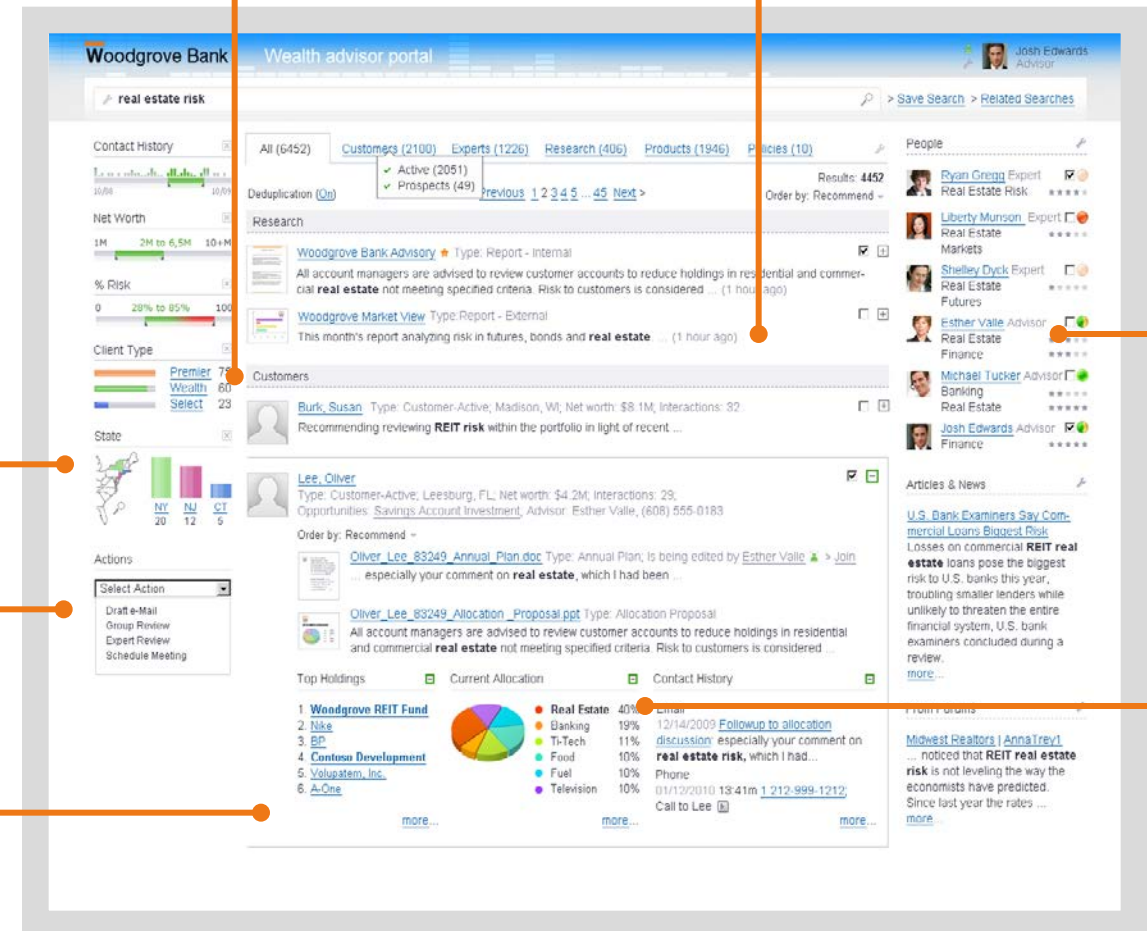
Woodgrove Bank Wealth advisor portal

Josh Edwards
Advisor

real estate risk

> Save Search > Related Searches

Contact History

10/08 10/09

Net Worth

1M 2M to 6,5M 10+M

% Risk

0 28% to 85% 100

Client Type

Premier 78
Wealth 60
Select 23

State

NY 20
NJ 12
CT 5

Actions

Select Action

Draft e-Mail
Group Review
Expert Review
Schedule Meeting

All (6452) Customers (2100) Experts (1226) Research (406) Products (1946) Policies (10)

Active (2051)
Prospects (49)

Deduplication (On)

Previous 1 2 3 4 5 ... 45 Next >

Results: 4452
Order by: Recommend

Research

Woodgrove Bank Advisory Type: Report - Internal
All account managers are advised to review customer accounts to reduce holdings in residential and commercial real estate not meeting specified criteria. Risk to customers is considered ... (1 hour ago)

Woodgrove Market View Type:Report - External
This month's report analyzing risk in futures, bonds and real estate ... (1 hour ago)

Customers

Burk, Susan Type: Customer-Active; Madison, WI; Net worth: $8.1M; Interactions: 32
Recommending reviewing REIT risk within the portfolio in light of recent ...

Lee, Oliver
Type: Customer-Active; Leesburg, FL; Net worth: $4.2M; Interactions: 29;
Opportunities: Savings Account Investment; Advisor: Esther Valle, (608) 555-0183

Order by: Recommend

Oliver_Lee_83249_Annual_Plan.doc Type: Annual Plan; is being edited by Esther Valle > Join
... especially your comment on real estate, which I had been ...

Oliver_Lee_83249_Allocation_Proposal.ppt Type: Allocation Proposal
All account managers are advised to review customer accounts to reduce holdings in residential and commercial real estate not meeting specified criteria. Risk to customers is considered ...

Top Holdings

1. Woodgrove REIT Fund
2. Nike
3. BP
4. Contoso Development
5. Volupatem, Inc.
6. A-One

more...

Current Allocation

Real Estate 40%
Banking 19%
Ti-Tech 11%
Food 10%
Fuel 10%
Television 10%

more...

Contact History

Email
12/14/2009 Followup to allocation discussion: especially your comment on real estate risk, which I had...
Phone
01/12/2010 13:41m 1 212-999-1212;
Call to Lee

more...

People

Ryan Gregg Expert
Real Estate Risk

Liberty Munson Expert
Real Estate
Markets

Shelley Dyck Expert
Real Estate
Futures

Esther Valle Advisor
Real Estate
Finance

Michael Tucker Advisor
Banking
Real Estate

Josh Edwards Advisor
Finance

Articles & News

U.S. Bank Examiners Say Commercial Loans Biggest Risk
Losses on commercial REIT real estate loans pose the biggest risk to U.S. banks this year, troubling smaller lenders while unlikely to threaten the entire financial system, U.S. bank examiners concluded during a review.
more...

From Forums

Midwest Realtors | AnnaTrey1
... noticed that REIT real estate risk is not leveling the way the economists have predicted. Since last year the rates ...
more...